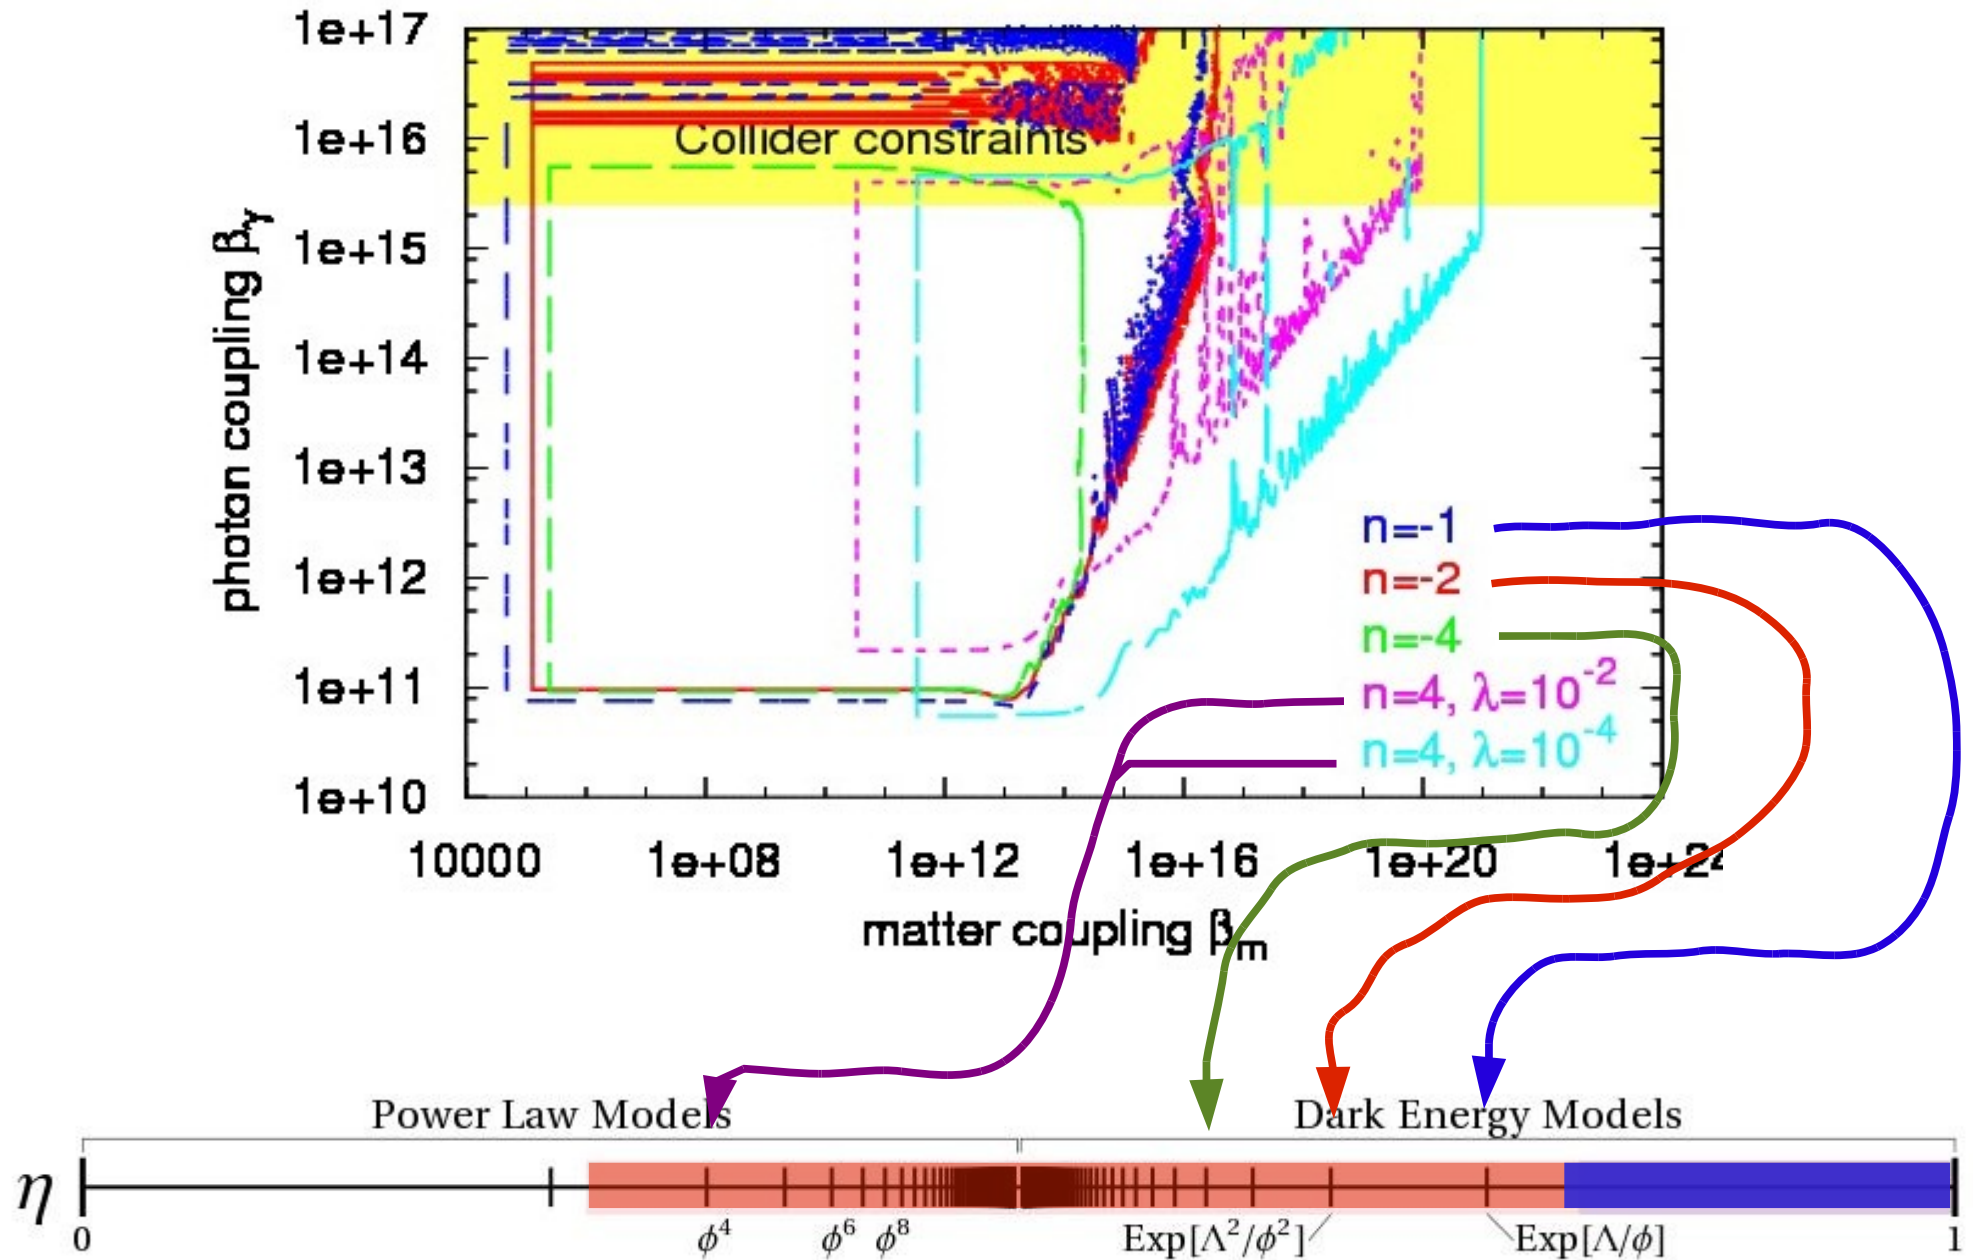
1e+17
1e+16
1e+15
1e+14
1e+13
1e+12
1e+11
1e+10

photon coupling $\beta_\gamma$

Collider constraints

n=-1
n=-2
n=-4
n=4, $\lambda=10^{-2}$
n=4, $\lambda=10^{-4}$

10000
1e+08
1e+12
1e+16
1e+20
1e+24

matter coupling $\beta_m$

Power Law Models
Dark Energy Models

$\eta$
0
$\phi^4$
$\phi^6$
$\phi^8$
$\text{Exp}[\Lambda^2/\phi^2]$
$\text{Exp}[\Lambda/\phi]$
1